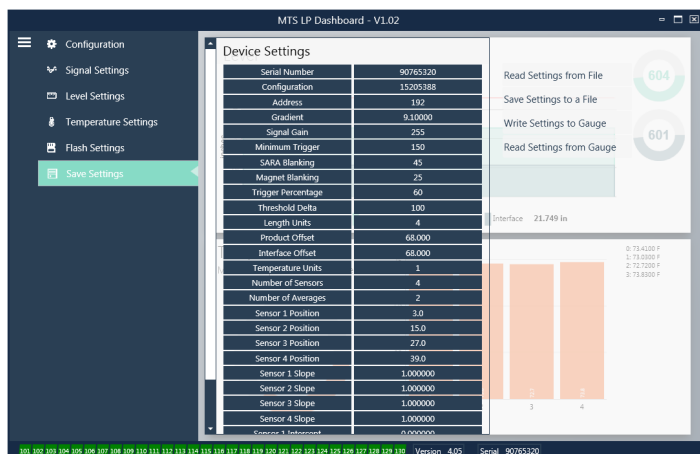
MTS LP Dashboard - V1.02

Configuration
Signal Settings
Level Settings
Temperature Settings
Flash Settings
Save Settings

Device Settings

| | |
|---|---|
| Serial Number | 90765320 |
| Configuration | 15205388 |
| Address | 192 |
| Gradient | 9.10000 |
| Signal Gain | 255 |
| Minimum Trigger | 150 |
| SARA Blanking | 45 |
| Magnet Blanking | 25 |
| Trigger Percentage | 60 |
| Threshold Delta | 100 |
| Length Units | 4 |
| Product Offset | 68.000 |
| Interface Offset | 68.000 |
| Temperature Units | 1 |
| Number of Sensors | 4 |
| Number of Averages | 2 |
| Sensor 1 Position | 3.0 |
| Sensor 2 Position | 15.0 |
| Sensor 3 Position | 27.0 |
| Sensor 4 Position | 39.0 |
| Sensor 1 Slope | 1.000000 |
| Sensor 2 Slope | 1.000000 |
| Sensor 3 Slope | 1.000000 |
| Sensor 4 Slope | 1.000000 |
| Sensor 1 Intercept | 0.000000 |

Read Settings from File
Save Settings to a File
Write Settings to Gauge
Read Settings from Gauge

604
601

Interface 21.749 in

0: 73.4100 F
1: 73.0300 F
2: 72.7200 F
3: 73.8300 F

3 4

101 102 103 104 105 106 107 108 109 110 111 112 113 114 115 116 117 118 119 120 121 122 123 124 125 126 127 128 129 130 Version 4.05 Serial 90765320